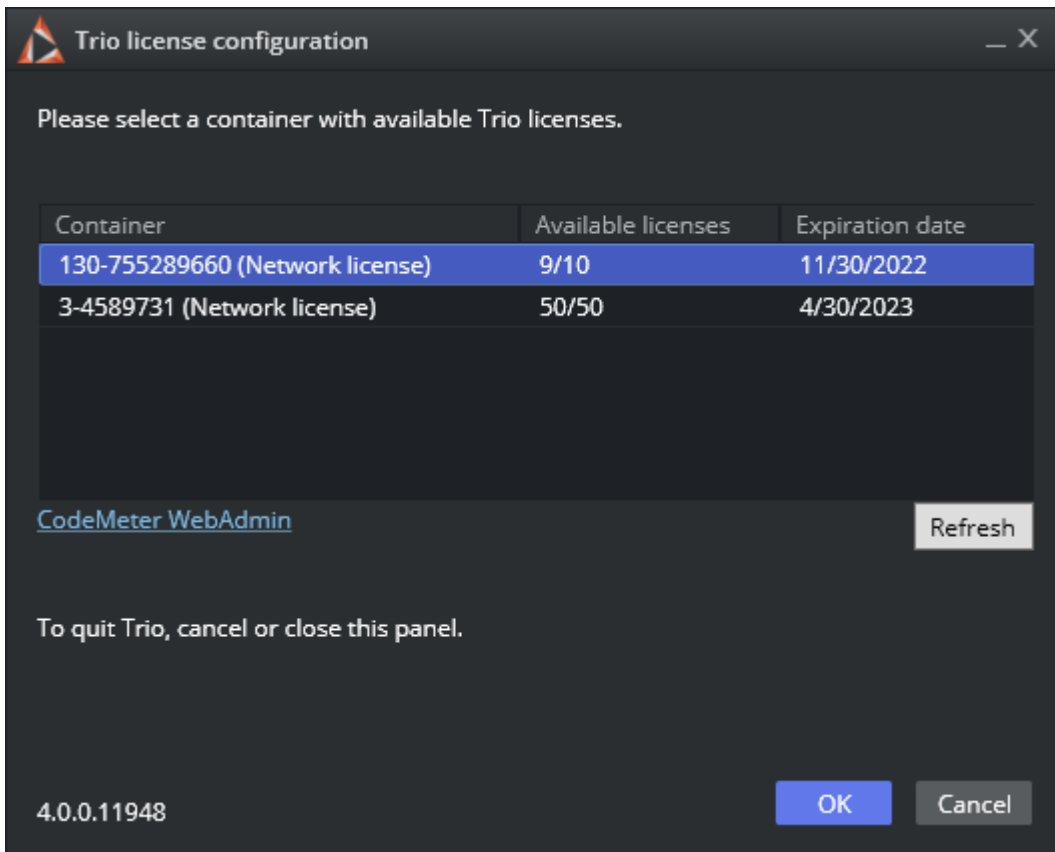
Trio license configuration

_ X

Please select a container with available Trio licenses.

| Container | Available licenses | Expiration date |
|---|---|---|
| 130-755289660 (Network license) | 9/10 | 11/30/2022 |
| 3-4589731 (Network license) | 50/50 | 4/30/2023 |

CodeMeter WebAdmin

Refresh

To quit Trio, cancel or close this panel.

4.0.0.11948

OK

Cancel